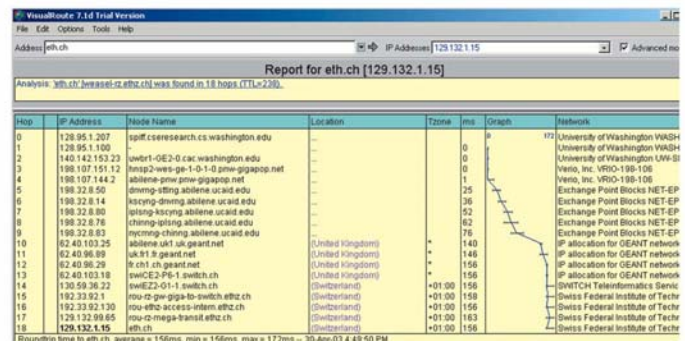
VisualRoute 7.1d Trial Version

File Edit Options Tools Help

Address eth.ch

IP Addresses 129.132.1.15

Advanced mo

Report for eth.ch [129.132.1.15]

Analysis: 'eth.ch' [weasel-rz.ethz.ch] was found in 18 hops (TTL=238).

| Hop | | IP Address | Node Name | Location | Tzone | ms | Graph | Network |
|---|---|---|---|---|---|---|---|---|
| 0 | | 128.95.1.207 | spiff.cseresearch.cs.washington.edu | ... | | | 0 172 | University of Washington WASH |
| 1 | | 128.95.1.100 | - | ... | | 0 | | University of Washington WASH |
| 2 | | 140.142.153.23 | uwbr1-GE2-0.cac.washington.edu | ... | | 0 | | University of Washington UW-SI |
| 3 | | 198.107.151.12 | hnsp2-wes-ge-1-0-1-0.pnw-gigapop.net | ... | | 0 | | Verio, Inc. VRIO-198-106 |
| 4 | | 198.107.144.2 | abilene-pnw.pnw-gigapop.net | ... | | 1 | | Verio, Inc. VRIO-198-106 |
| 5 | | 198.32.8.50 | dnvrng-sttlng.abilene.ucaid.edu | ... | | 25 | | Exchange Point Blocks NET-EP |
| 6 | | 198.32.8.14 | kscyng-dnvrng.abilene.ucaid.edu | ... | | 36 | | Exchange Point Blocks NET-EP |
| 7 | | 198.32.8.80 | iplsng-kscyng.abilene.ucaid.edu | ... | | 52 | | Exchange Point Blocks NET-EP |
| 8 | | 198.32.8.76 | chinng-iplsng.abilene.ucaid.edu | ... | | 62 | | Exchange Point Blocks NET-EP |
| 9 | | 198.32.8.82 | nycmng-chinng.abilene.ucaid.edu | ... | | 76 | | Exchange Point Blocks NET-EP |
| 10 | | 62.40.103.25 | abilene.uk1.uk.geant.net | (United Kingdom) | * | 140 | | IP allocation for GEANT network |
| 11 | | 62.40.96.89 | uk.fr1.fr.geant.net | (United Kingdom) | * | 146 | | IP allocation for GEANT network |
| 12 | | 62.40.96.29 | fr.ch1.ch.geant.net | (United Kingdom) | * | 156 | | IP allocation for GEANT network |
| 13 | | 62.40.103.18 | swiCE2-P6-1.switch.ch | (United Kingdom) | * | 156 | | IP allocation for GEANT network |
| 14 | | 130.59.36.22 | swiEZ2-G1-1.switch.ch | (Switzerland) | +01:00 | 156 | | SWITCH Teleinformatics Servic |
| 15 | | 192.33.92.1 | rou-rz-gw-giga-to-switch.ethz.ch | (Switzerland) | +01:00 | 156 | | Swiss Federal Institute of Techr |
| 16 | | 192.33.92.130 | rou-ethz-access-intern.ethz.ch | (Switzerland) | +01:00 | 156 | | Swiss Federal Institute of Techr |
| 17 | | 129.132.99.65 | rou-rz-mega-transit.ethz.ch | (Switzerland) | +01:00 | 163 | | Swiss Federal Institute of Techr |
| 18 | | 129.132.1.15 | eth.ch | (Switzerland) | +01:00 | 156 | | Swiss Federal Institute of Techr |

Roundtrip time to eth.ch, average = 156ms, min = 156ms, max = 172ms -- 30-Apr-03 4:49:50 PM